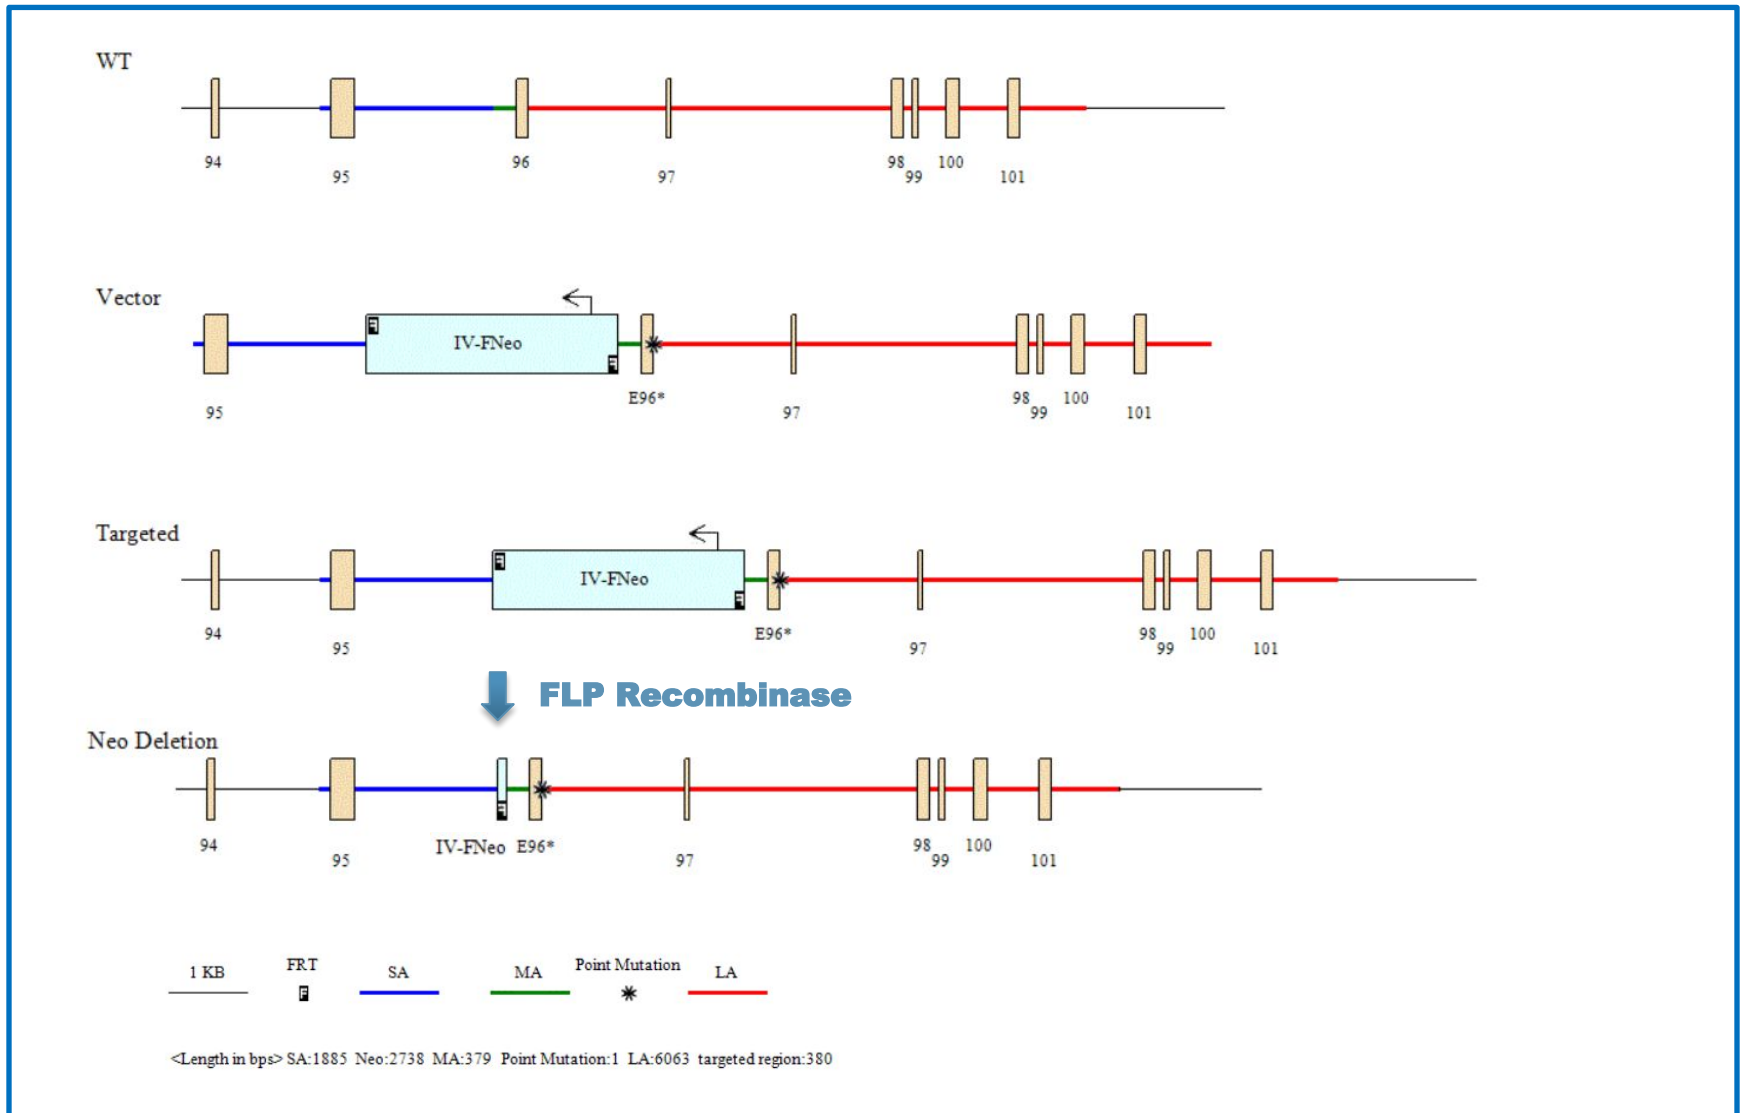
WT

94 95 96 97 98 99 100 101

Vector

IV-FNeo

95 E96* 97 98 99 100 101

Targeted

IV-FNeo

94 95 E96* 97 98 99 100 101

FLP Recombinase

Neo Deletion

94 95 IV-FNeo E96* 97 98 99 100 101

1 KB FRT SA MA Point Mutation LA

<Length in bps> SA:1885 Neo:2738 MA:379 Point Mutation:1 LA:6063 targeted region:380